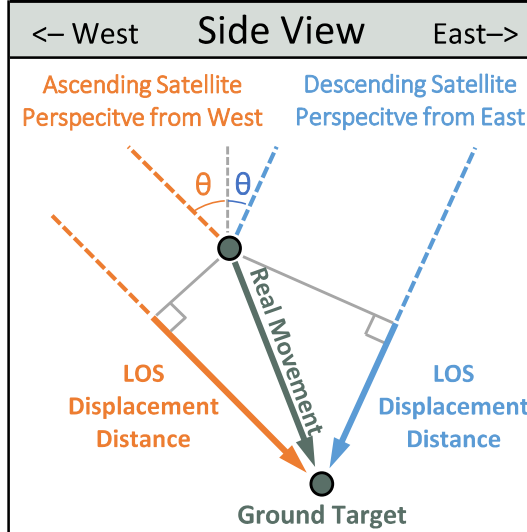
<– West Side View East–>

Ascending Satellite Perspecitve from West

Descending Satellite Perspecitve from East

θ θ

Real Movement

LOS Displacement Distance

LOS Displacement Distance

Ground Target